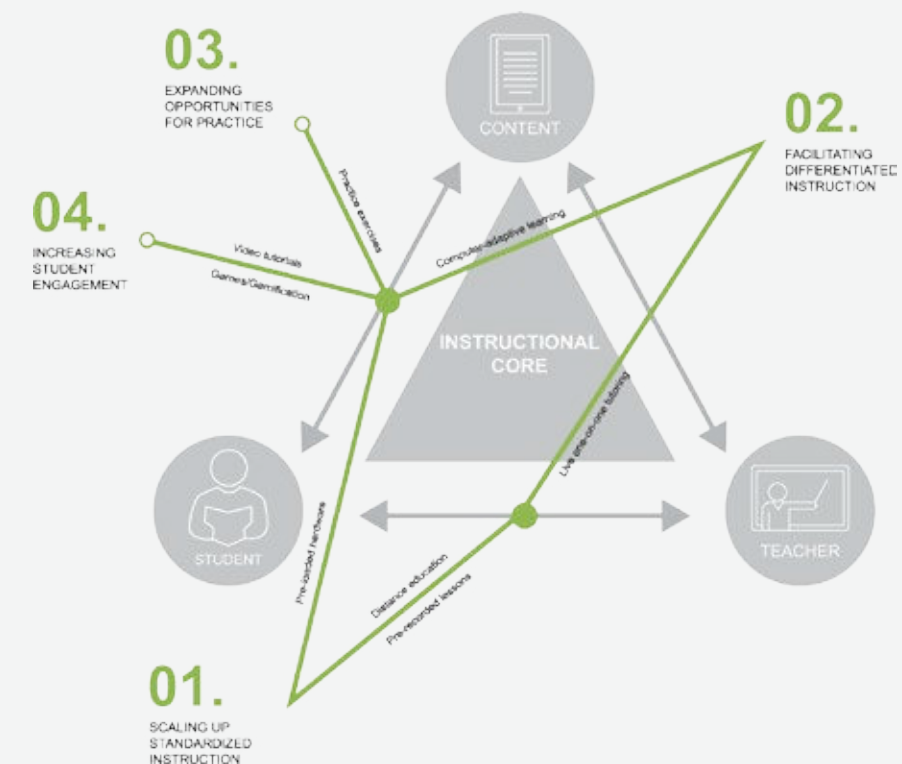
03.
EXPANDING OPPORTUNITIES FOR PRACTICE

CONTENT

02.
FACILITATING DIFFERENTIATED INSTRUCTION

04.
INCREASING STUDENT ENGAGEMENT

Practice exercises

Video tutorials

Games/Gamification

Computer-adaptive learning

INSTRUCTIONAL CORE

Live one-on-one tutoring

STUDENT

TEACHER

Pre-loaded hardware

Distance education

Pre-recorded lessons

01.
SCALING UP STANDARDIZED INSTRUCTION